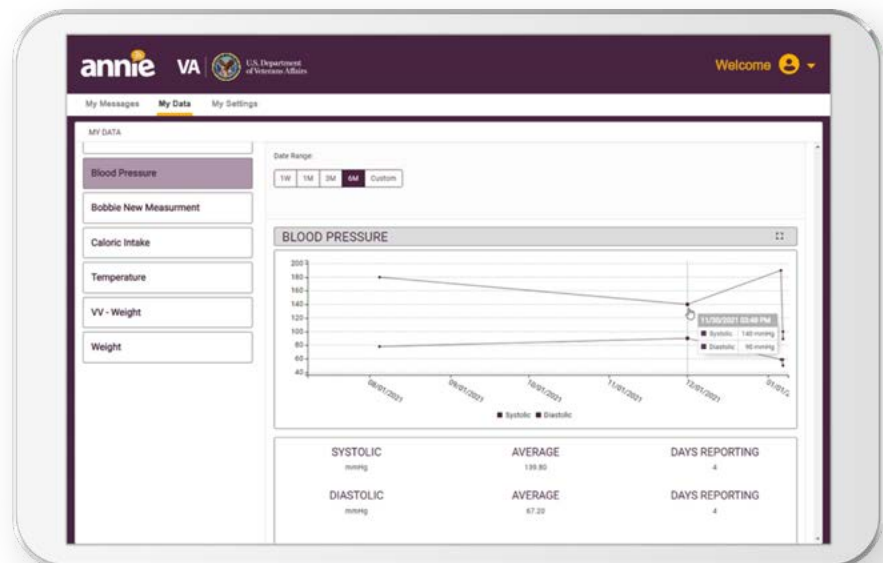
annie VA U.S. Department of Veterans Affairs

Welcome

My Messages My Data My Settings

MY DATA

Blood Pressure

Bobbie New Measurment

Caloric Intake

Temperature

VV - Weight

Weight

Date Range:

1W 1M 3M 6M Custom

BLOOD PRESSURE

200
180
160
140
120
100
80
60
40

08/01/2021 09/01/2021 10/01/2021 11/01/2021 12/01/2021 01/01/2

11/30/2021 03:48 PM
Systolic 140 mmHg
Diastolic 90 mmHg

Systolic Diastolic

SYSTOLIC
mmHg

AVERAGE
139.80

DAYS REPORTING
4

DIASTOLIC
mmHg

AVERAGE
67.20

DAYS REPORTING
4